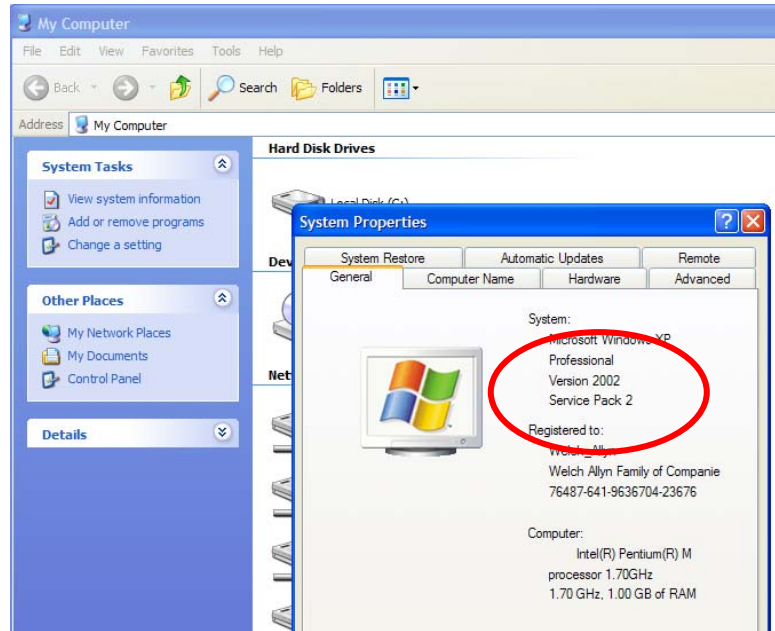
My Computer

File Edit View Favorites Tools Help

Back Search Folders

Address My Computer

System Tasks

View system information

Add or remove programs

Change a setting

Other Places

My Network Places

My Documents

Control Panel

Details

Hard Disk Drives

Local Disk (C:)

Dev

Net

System Properties

System Restore | Automatic Updates | Remote

General | Computer Name | Hardware | Advanced

System:
Microsoft Windows XP
Professional
Version 2002
Service Pack 2

Registered to:
Welch_Allyn
Welch Allyn Family of Companie
76487-641-9636704-23676

Computer:
Intel(R) Pentium(R) M
processor 1.70GHz
1.70 GHz, 1.00 GB of RAM